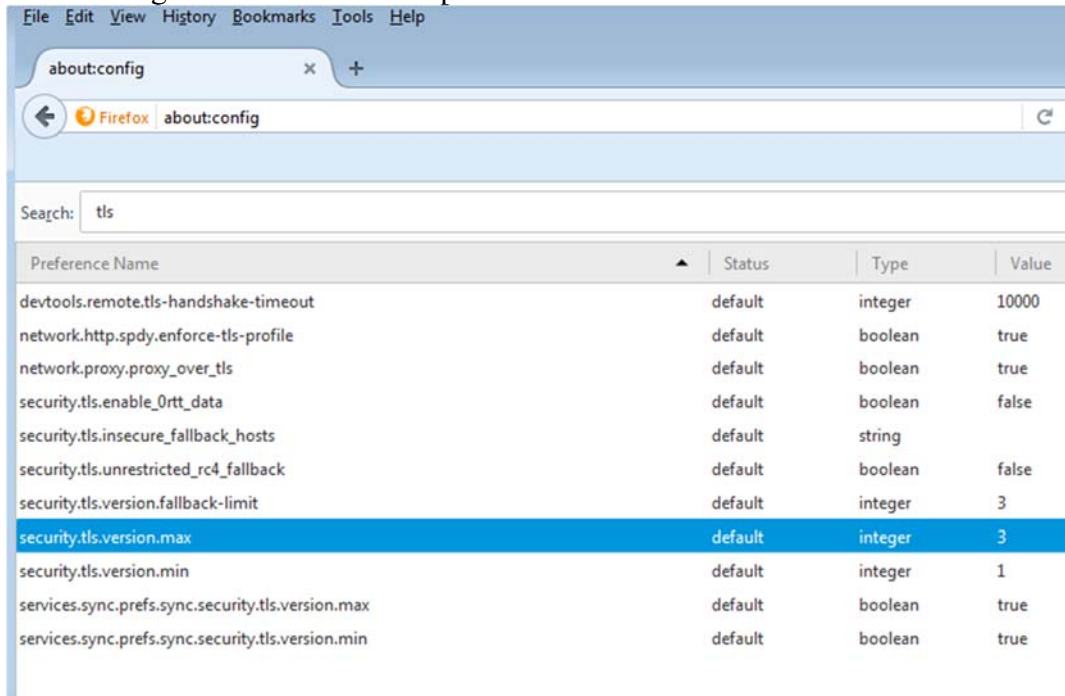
File Edit View History Bookmarks Tools Help

about:config ×  +

Firefox about:config

Search: tls

| Preference Name | Status | Type | Value |
|---|---|---|---|
| devtools.remote.tls-handshake-timeout | default | integer | 10000 |
| network.http.spdy.enforce-tls-profile | default | boolean | true |
| network.proxy.proxy_over_tls | default | boolean | true |
| security.tls.enable_0rtt_data | default | boolean | false |
| security.tls.insecure_fallback_hosts | default | string | |
| security.tls.unrestricted_rc4_fallback | default | boolean | false |
| security.tls.version.fallback-limit | default | integer | 3 |
| security.tls.version.max | default | integer | 3 |
| security.tls.version.min | default | integer | 1 |
| services.sync.prefs.sync.security.tls.version.max | default | boolean | true |
| services.sync.prefs.sync.security.tls.version.min | default | boolean | true |